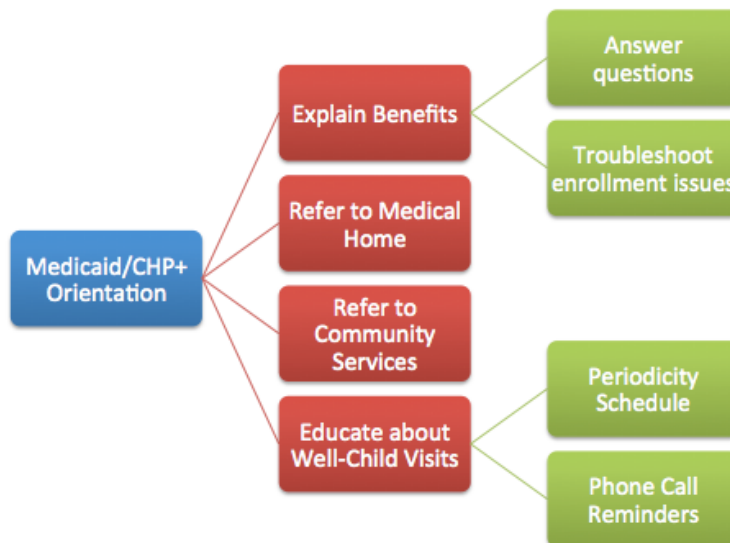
Medicaid/CHP+ Orientation

Explain Benefits

Answer questions

Troubleshoot enrollment issue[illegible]

Refer to Medical Home

Refer to Community Services

Educate about Well-Child Visits

Periodicity Schedule

Phone Call Reminders